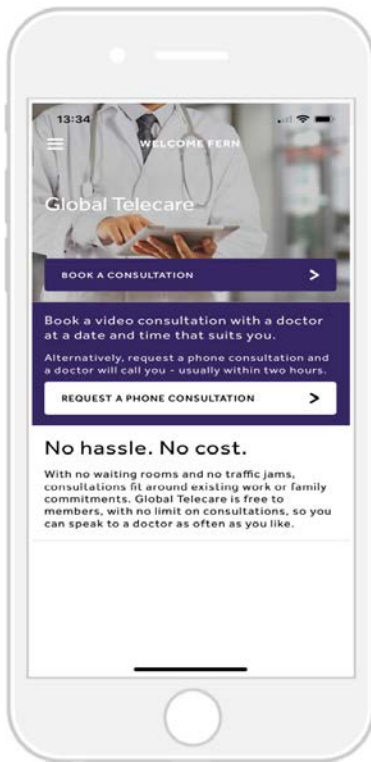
13:34

WELCOME FERN

Global Telecare

BOOK A CONSULTATION >

Book a video consultation with a doctor at a date and time that suits you.

Alternatively, request a phone consultation and a doctor will call you - usually within two hours.

REQUEST A PHONE CONSULTATION >

No hassle. No cost.

With no waiting rooms and no traffic jams, consultations fit around existing work or family commitments. Global Telecare is free to members, with no limit on consultations, so you can speak to a doctor as often as you like.